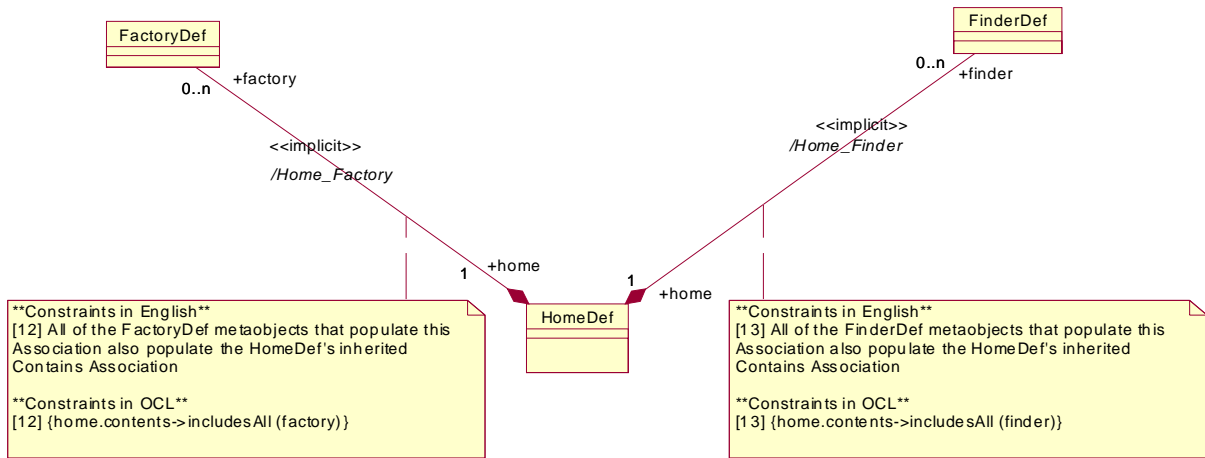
FactoryDef

0..n

+factory

<<implicit>>

/Home_Factory

1

+home

FinderDef

0..n

+finder

<<implicit>>

/Home_Finder

1

+home

HomeDef

**Constraints in English**
[12] All of the FactoryDef metaobjects that populate this Association also populate the HomeDef's inherited Contains Association

**Constraints in OCL**
[12] {home.contents->includesAll (factory)}

**Constraints in English**
[13] All of the FinderDef metaobjects that populate this Association also populate the HomeDef's inherited Contains Association

**Constraints in OCL**
[13] {home.contents->includesAll (finder)}